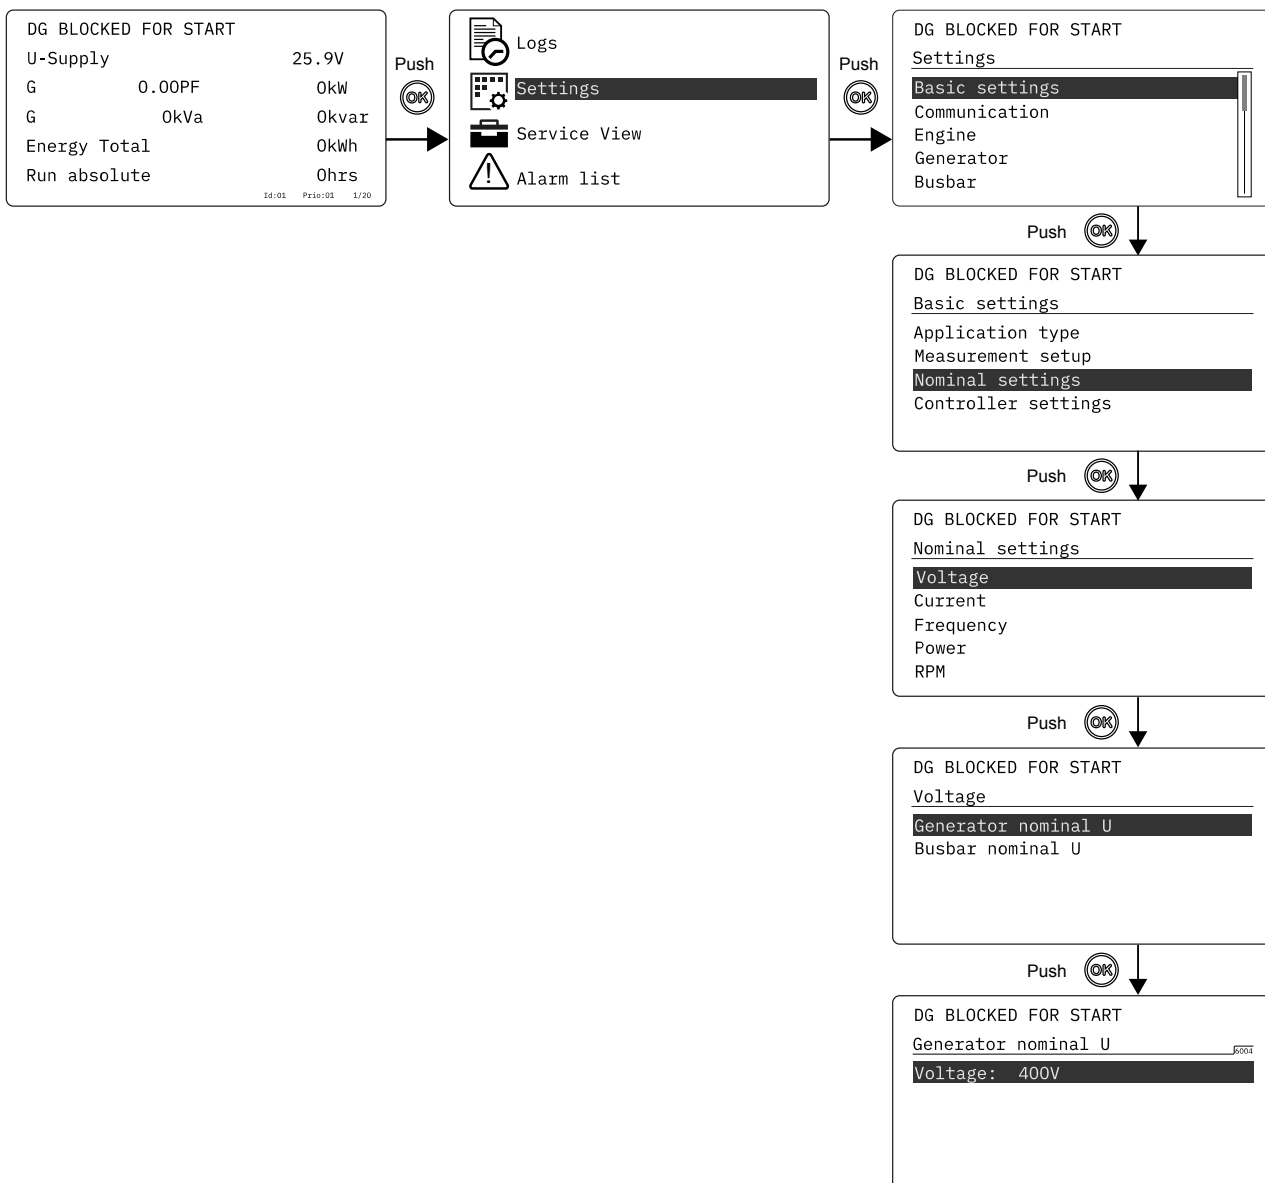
DG BLOCKED FOR START
U-Supply 25.9V
G 0.00PF 0kW
G 0kVa 0kvar
Energy Total 0kWh
Run absolute 0hrs
Id:01 Prio:01 1/20

Push OK

Logs
Settings
Service View
Alarm list

Push OK

DG BLOCKED FOR START
Settings
Basic settings
Communication
Engine
Generator
Busbar

Push OK

DG BLOCKED FOR START
Basic settings
Application type
Measurement setup
Nominal settings
Controller settings

Push OK

DG BLOCKED FOR START
Nominal settings
Voltage
Current
Frequency
Power
RPM

Push OK

DG BLOCKED FOR START
Voltage
Generator nominal U
Busbar nominal U

Push OK

DG BLOCKED FOR START
Generator nominal U 6004
Voltage: 400V